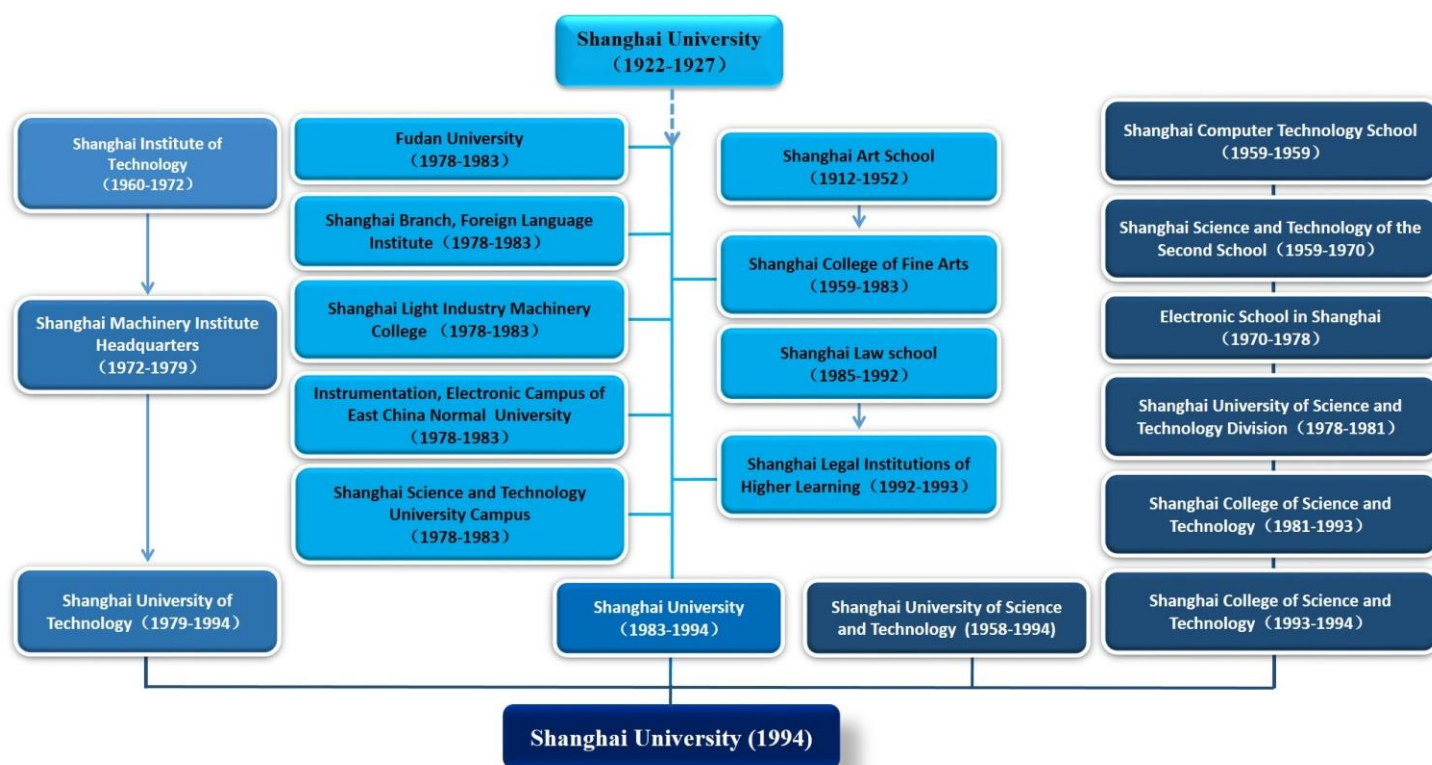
Shanghai University
（1922-1927）

Shanghai Institute of Technology
（1960-1972）

Shanghai Machinery Institute Headquarters
（1972-1979）

Shanghai University of Technology（1979-1994）

Fudan University
（1978-1983）

Shanghai Branch, Foreign Language Institute（1978-1983）

Shanghai Light Industry Machinery College （1978-1983）

Instrumentation, Electronic Campus of East China Normal University
（1978-1983）

Shanghai Science and Technology University Campus
（1978-1983）

Shanghai Art School
（1912-1952）

Shanghai College of Fine Arts
（1959-1983）

Shanghai Law school
（1985-1992）

Shanghai Legal Institutions of Higher Learning（1992-1993）

Shanghai Computer Technology School
（1959-1959）

Shanghai Science and Technology of the Second School（1959-1970）

Electronic School in Shanghai
（1970-1978）

Shanghai University of Science and Technology Division（1978-1981）

Shanghai College of Science and Technology（1981-1993）

Shanghai College of Science and Technology（1993-1994）

Shanghai University
（1983-1994）

Shanghai University of Science and Technology (1958-1994)

Shanghai University (1994)